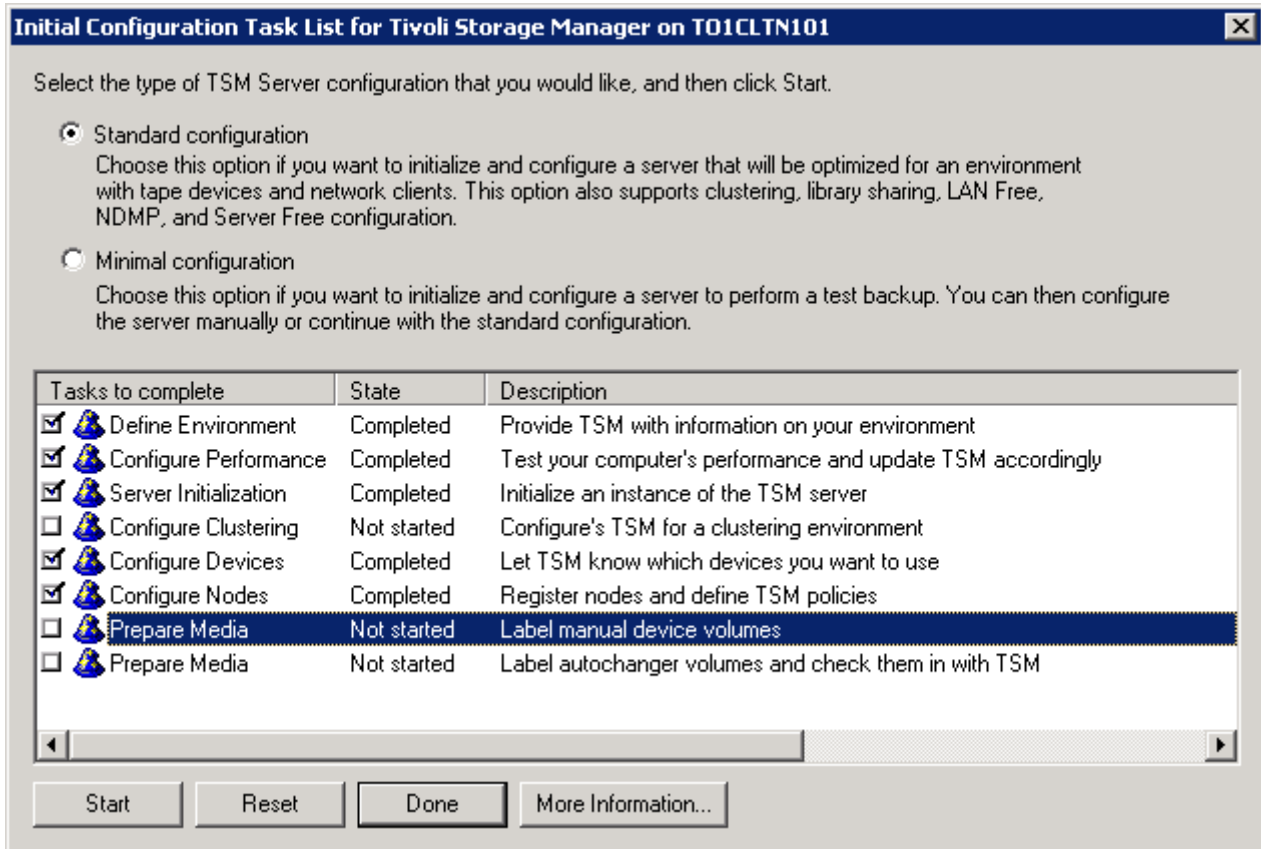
Initial Configuration Task List for Tivoli Storage Manager on TO1CLTN101

Select the type of TSM Server configuration that you would like, and then click Start.

Standard configuration
Choose this option if you want to initialize and configure a server that will be optimized for an environment with tape devices and network clients. This option also supports clustering, library sharing, LAN Free, NDMP, and Server Free configuration.

Minimal configuration
Choose this option if you want to initialize and configure a server to perform a test backup. You can then configure the server manually or continue with the standard configuration.

| Tasks to complete | State | Description |
|---|---|---|
| Define Environment | Completed | Provide TSM with information on your environment |
| Configure Performance | Completed | Test your computer's performance and update TSM accordingly |
| Server Initialization | Completed | Initialize an instance of the TSM server |
| Configure Clustering | Not started | Configure's TSM for a clustering environment |
| Configure Devices | Completed | Let TSM know which devices you want to use |
| Configure Nodes | Completed | Register nodes and define TSM policies |
| Prepare Media | Not started | Label manual device volumes |
| Prepare Media | Not started | Label autochanger volumes and check them in with TSM |

Start Reset Done More Information...